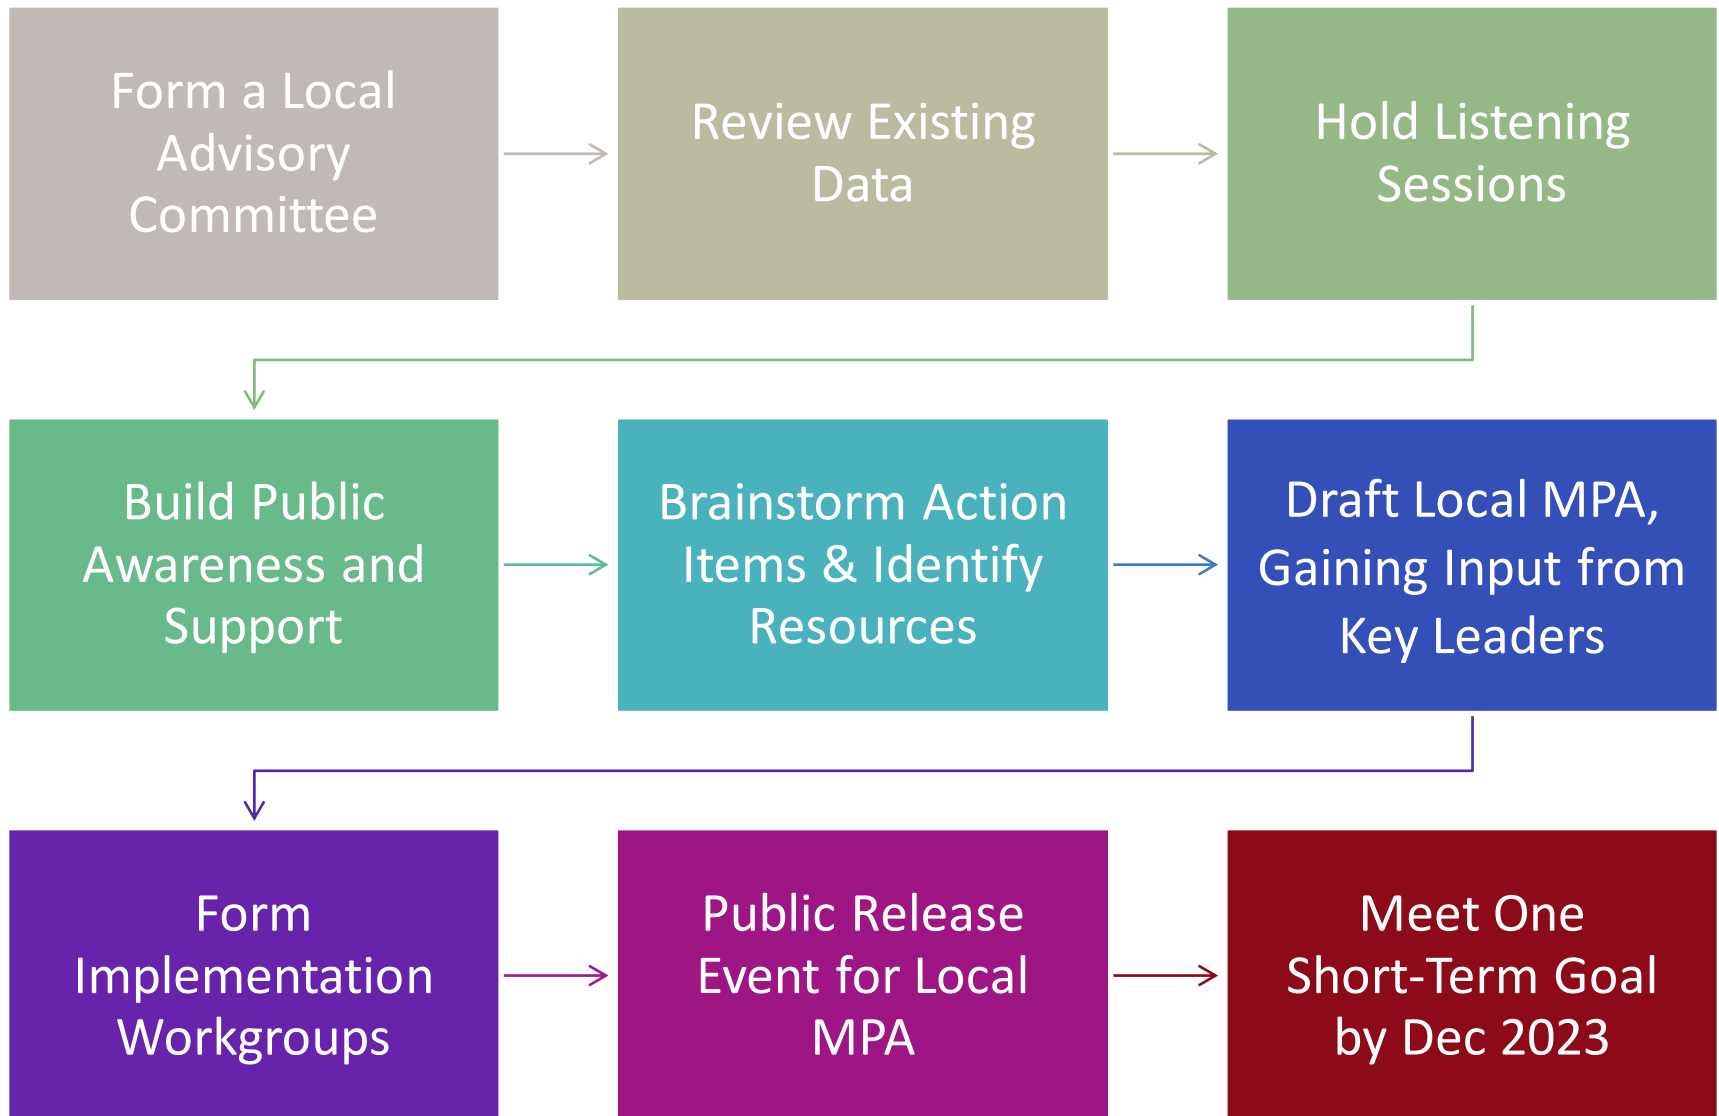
Form a Local Advisory Committee

Review Existing Data

Hold Listening Sessions

Build Public Awareness and Support

Brainstorm Action Items & Identify Resources

Draft Local MPA, Gaining Input from Key Leaders

Form Implementation Workgroups

Public Release Event for Local MPA

Meet One Short-Term Goal by Dec 2023